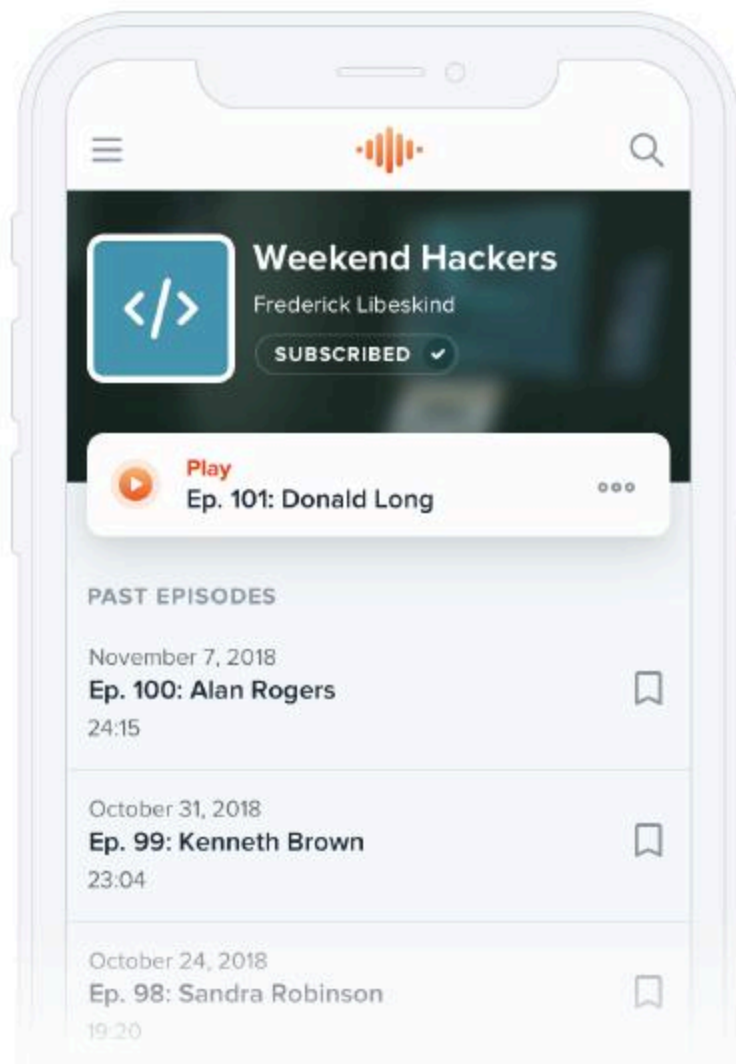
</>

Weekend Hackers

Frederick Libeskind

SUBSCRIBED

Play
Ep. 101: Donald Long

PAST EPISODES

November 7, 2018
Ep. 100: Alan Rogers
24:15

October 31, 2018
Ep. 99: Kenneth Brown
23:04

October 24, 2018
Ep. 98: Sandra Robinson
19:20